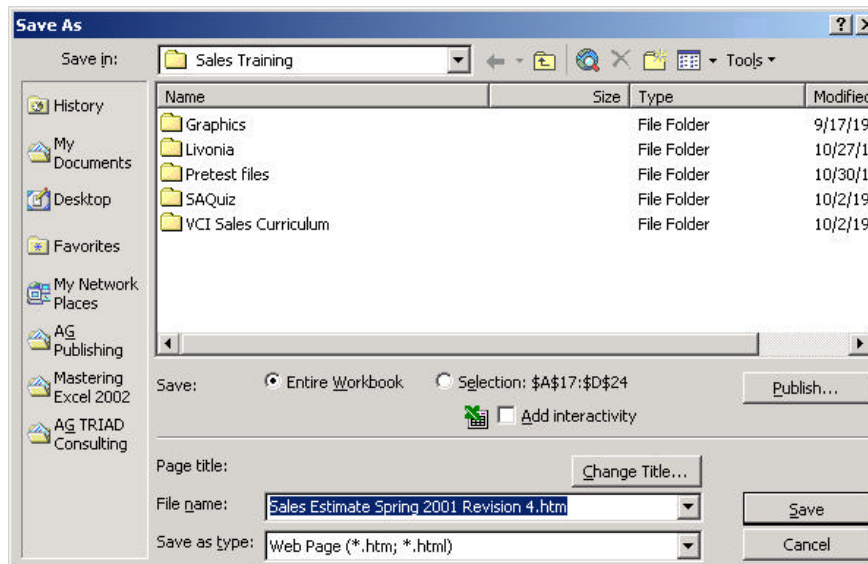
Save As

Save in: Sales Training

Tools

History

My Documents

Desktop

Favorites

My Network Places

AG Publishing

Mastering Excel 2002

AG TRIAD Consulting

| Name | Size | Type | Modified |
|---|---|---|---|
| Graphics | | File Folder | 9/17/19 |
| Livonia | | File Folder | 10/27/1 |
| Pretest files | | File Folder | 10/30/1 |
| SAQuiz | | File Folder | 10/2/19 |
| VCI Sales Curriculum | | File Folder | 10/2/19 |

Save: Entire Workbook Selection: $A$17:$D$24 Publish...

Add interactivity

Page title: Change Title...

File name: Sales Estimate Spring 2001 Revision 4.htm Save

Save as type: Web Page (*.htm; *.html) Cancel